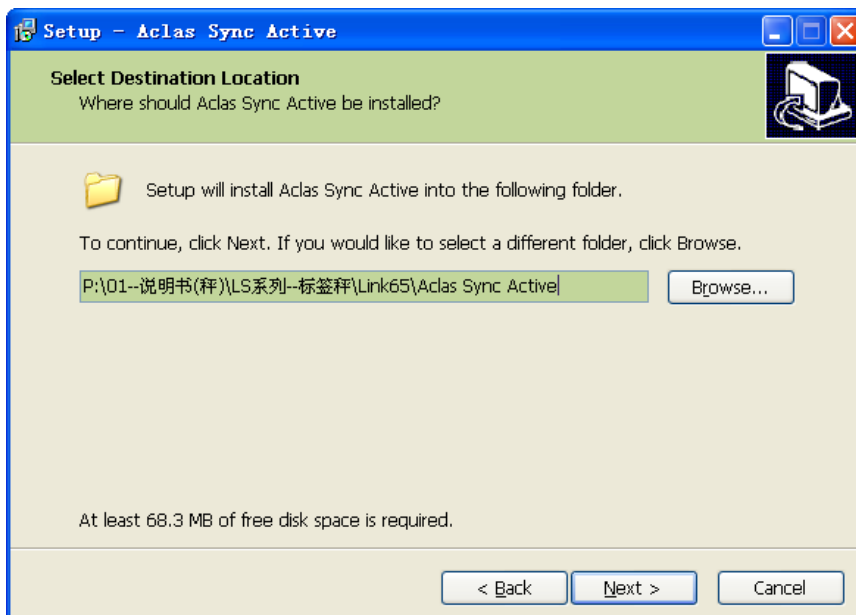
Setup - Aclas Sync Active

Select Destination Location
Where should Aclas Sync Active be installed?

Setup will install Aclas Sync Active into the following folder.

To continue, click Next. If you would like to select a different folder, click Browse.

P:\01--说明书(秤)\LS系列--标签秤\Link65\Aclas Sync Active

Browse...

At least 68.3 MB of free disk space is required.

< Back

Next >

Cancel